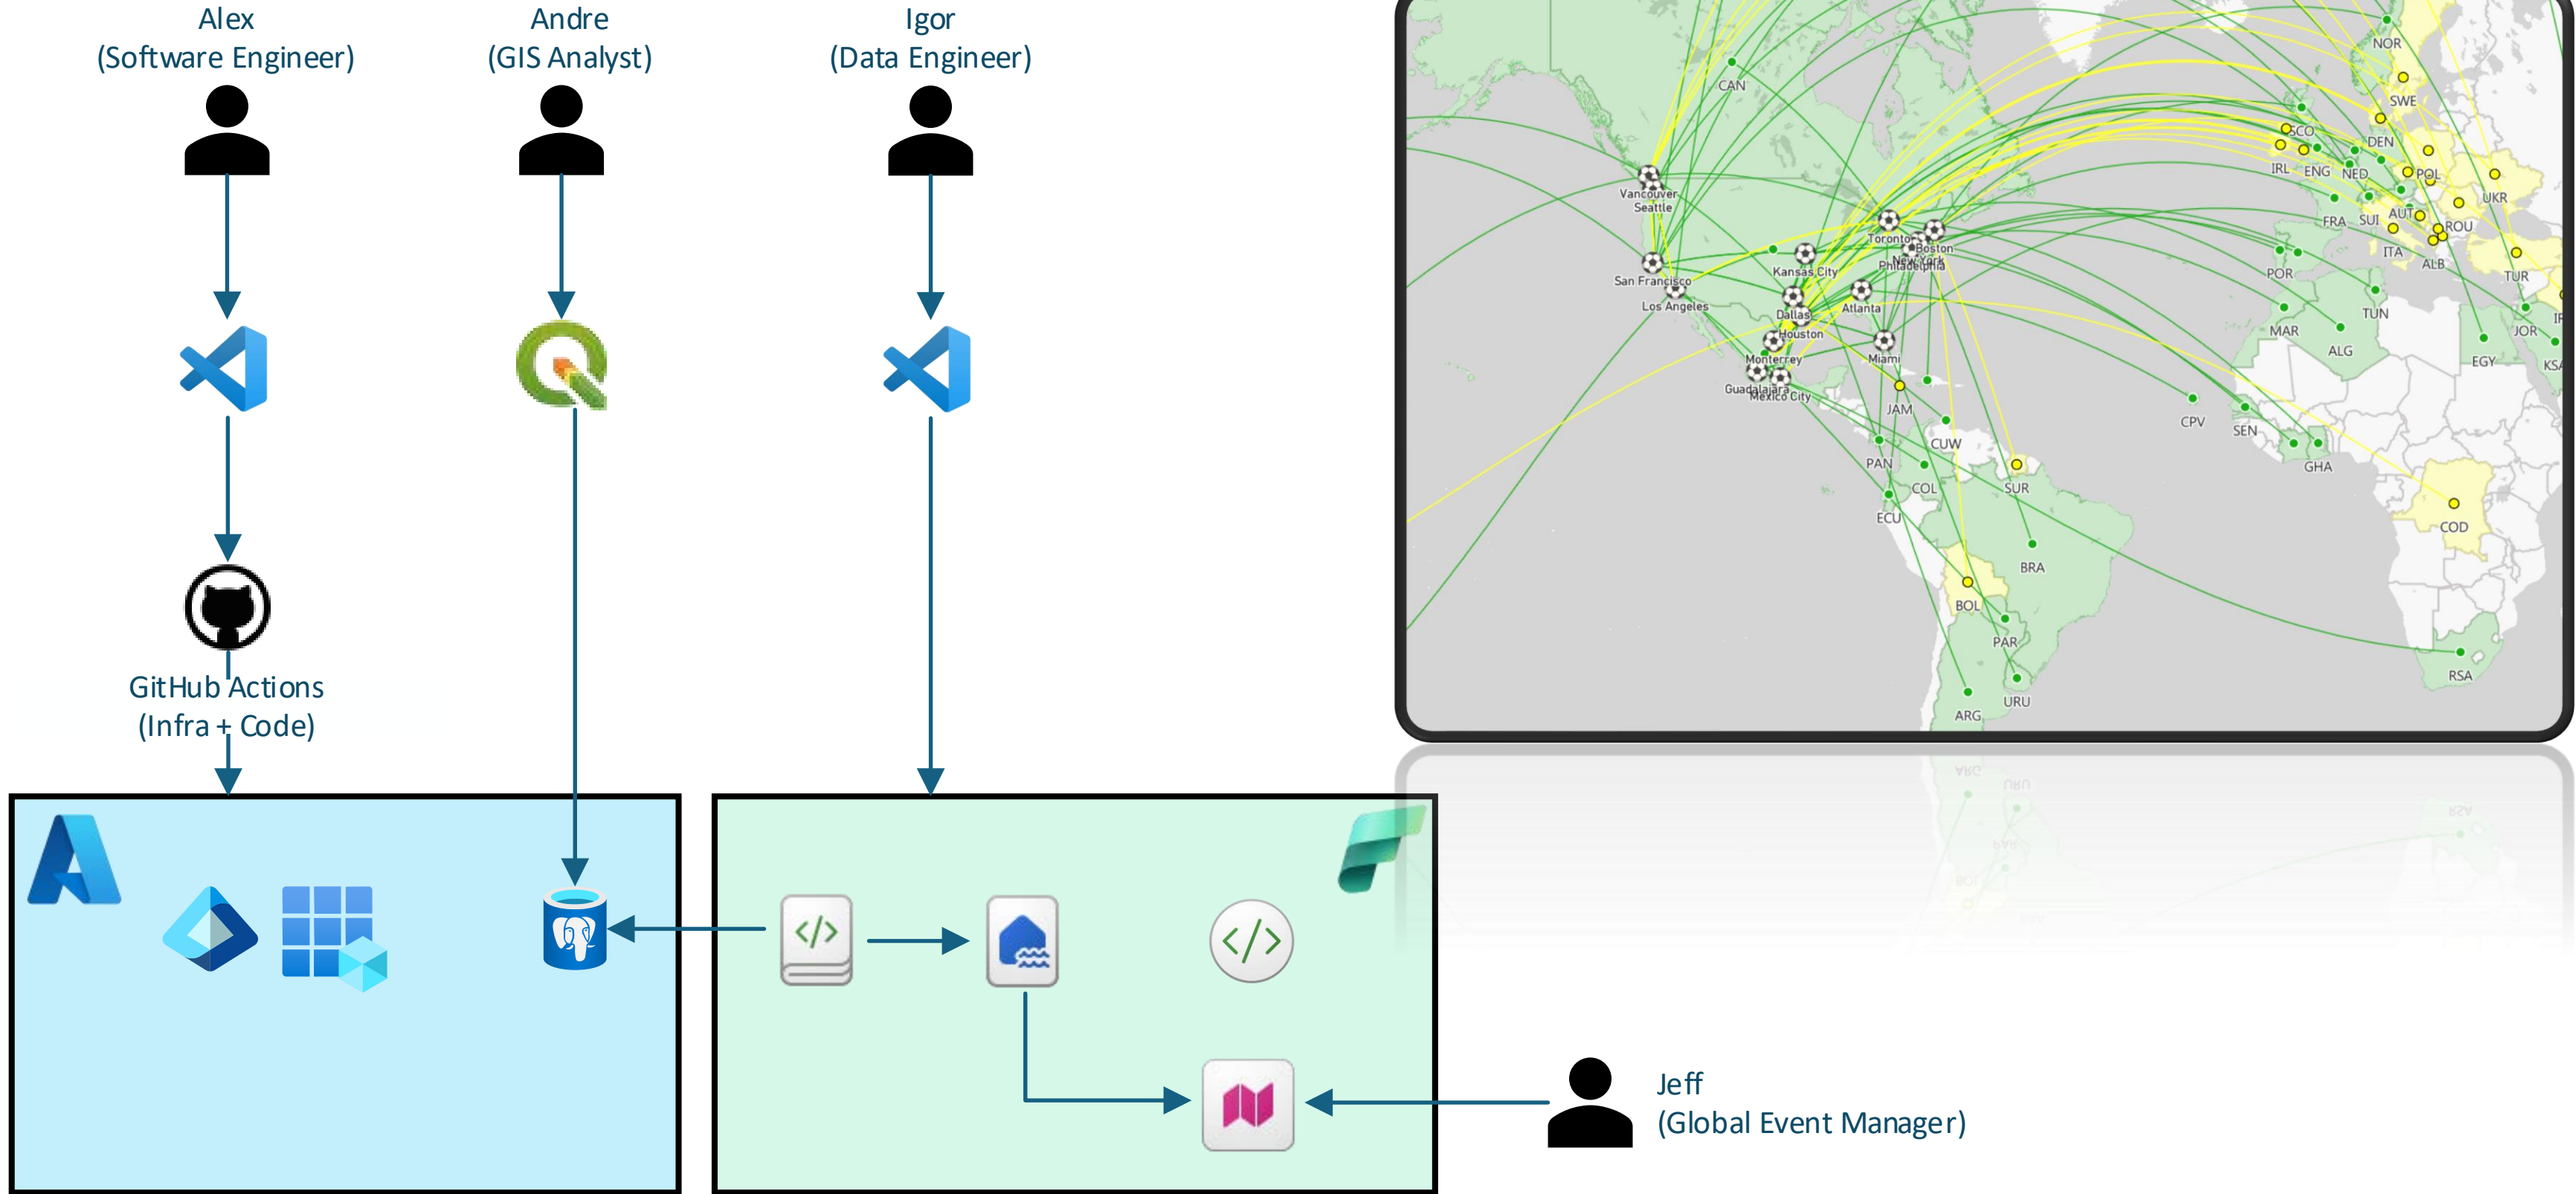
Alex
(Software Engineer)

Andre
(GIS Analyst)

Igor
(Data Engineer)

GitHub Actions
(Infra + Code)

CAN
NOR
SWE
SCO
DEN
IRL
ENG
NED
POL
UKR
FRA
SUI
AUT
ROU
POR
ITA
ALB
TUR
MAR
TUN
ALG
JOR
EGY
KSA
Vancouver
Seattle
Toronto
Boston
New York
Philadelphia
Kansas City
San Francisco
Los Angeles
Dallas
Atlanta
Houston
Monterrey
Miami
Guadalajara
Mexico City
JAM
CPV
SEN
CUW
PAN
COL
SUR
GHA
ECU
COD
BRA
BOL
PAR
RSA
URU
ARG

Jeff
(Global Event Manager)